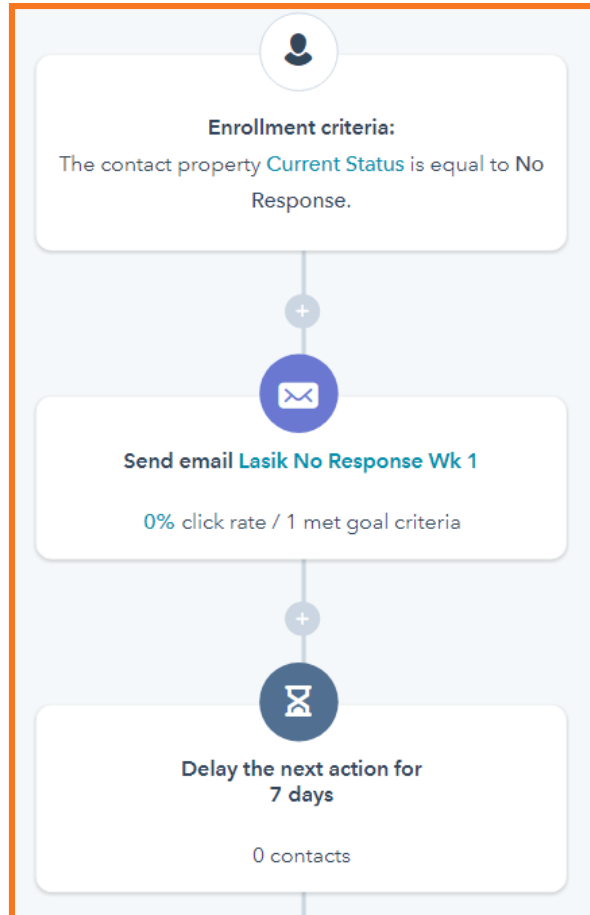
Enrollment criteria:
The contact property Current Status is equal to No Response.

+

Send email Lasik No Response Wk 1

0% click rate / 1 met goal criteria

+

Delay the next action for 7 days

0 contacts